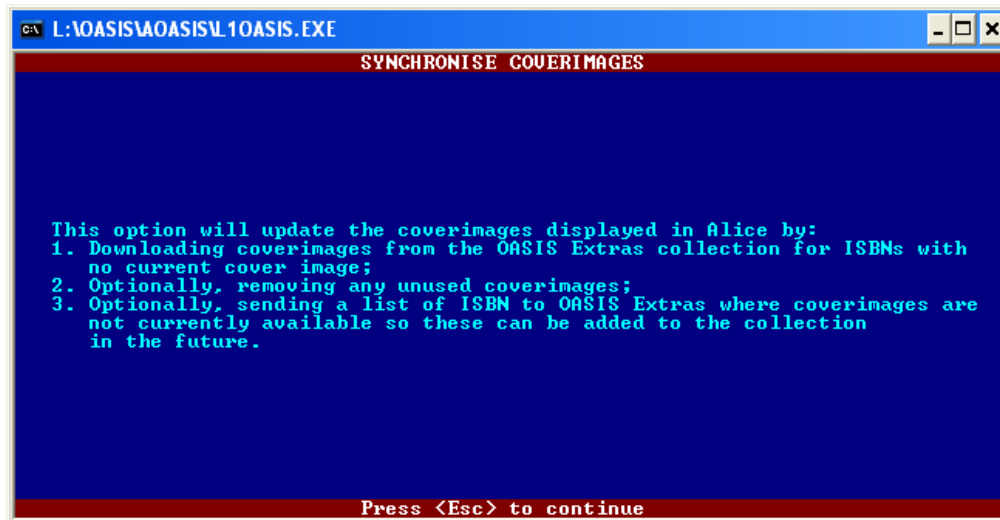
L:\OASIS\AOASIS\L1OASIS.EXE

SYNCHRONISE COVERIMAGES

This option will update the coverimages displayed in Alice by:
1. Downloading coverimages from the OASIS Extras collection for ISBNs with no current cover image;
2. Optionally, removing any unused coverimages;
3. Optionally, sending a list of ISBN to OASIS Extras where coverimages are not currently available so these can be added to the collection in the future.

Press <Esc> to continue